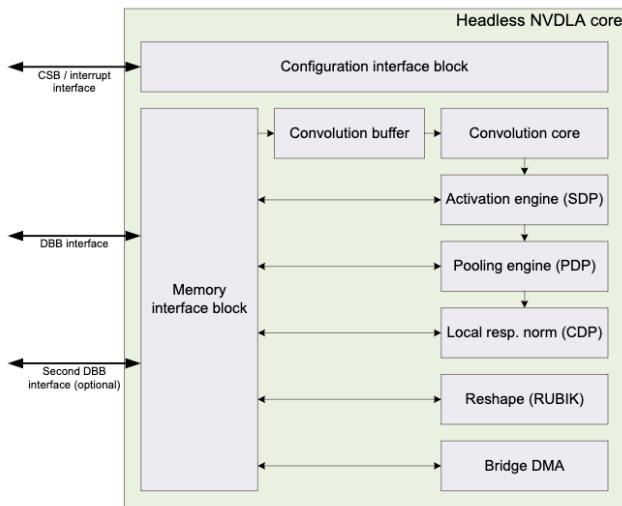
Headless NVDLA core

CSB / interrupt interface

Configuration interface block

DBB interface

Second DBB interface (optional)

Memory interface block

Convolution buffer

Convolution core

Activation engine (SDP)

Pooling engine (PDP)

Local resp. norm (CDP)

Reshape (RUBIK)

Bridge DMA